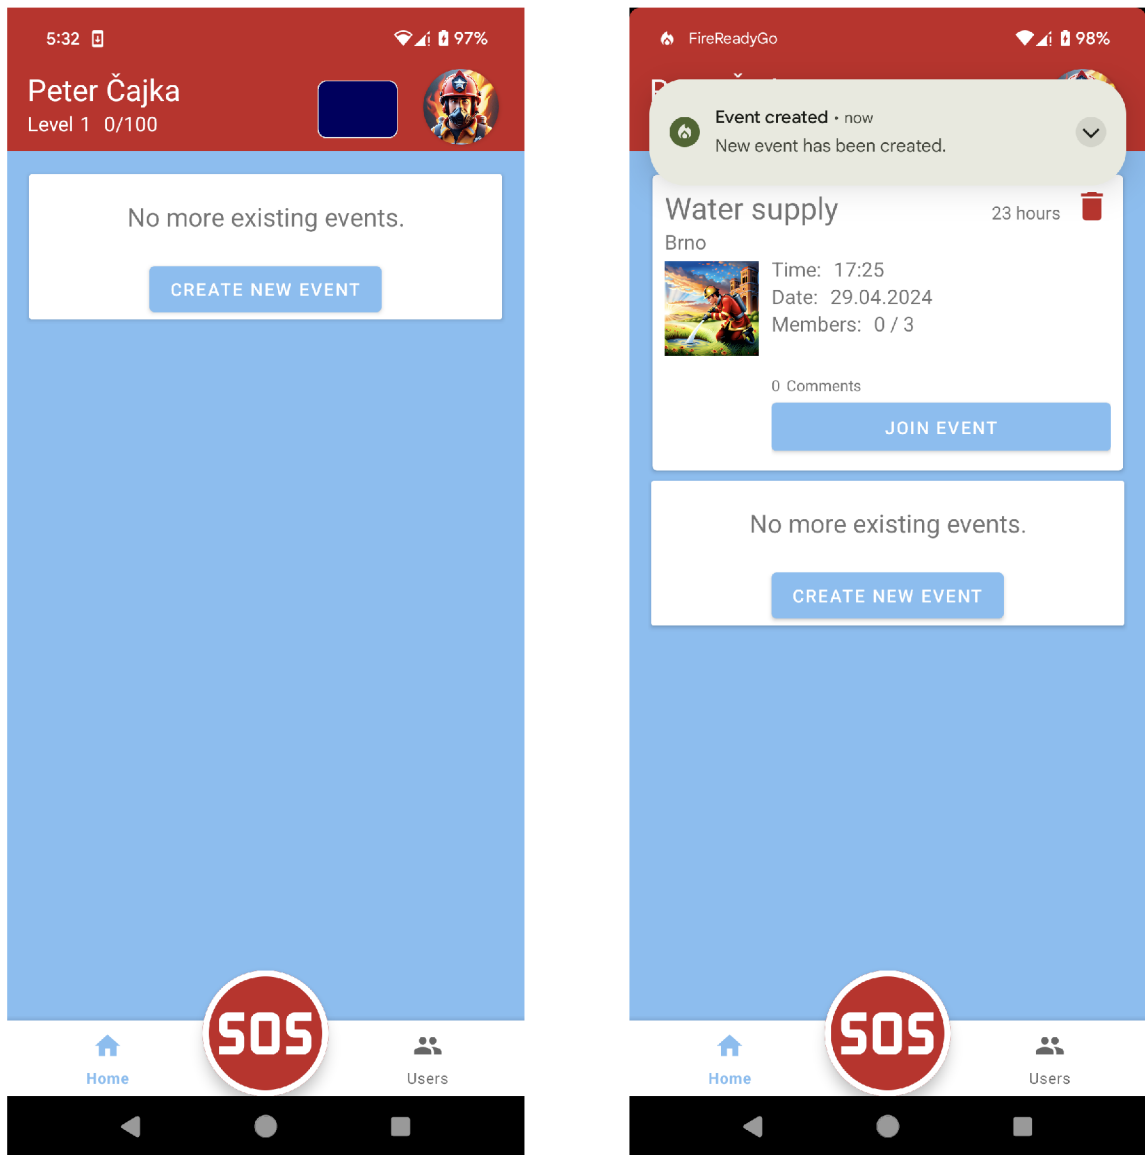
5:32 97%

Peter Čajka
Level 1 0/100

No more existing events.

CREATE NEW EVENT

SOS

Home

Users

FireReadyGo 98%

Event created • now
New event has been created.

Water supply
23 hours
Brno
Time: 17:25
Date: 29.04.2024
Members: 0 / 3

0 Comments

JOIN EVENT

No more existing events.

CREATE NEW EVENT

SOS

Home

Users